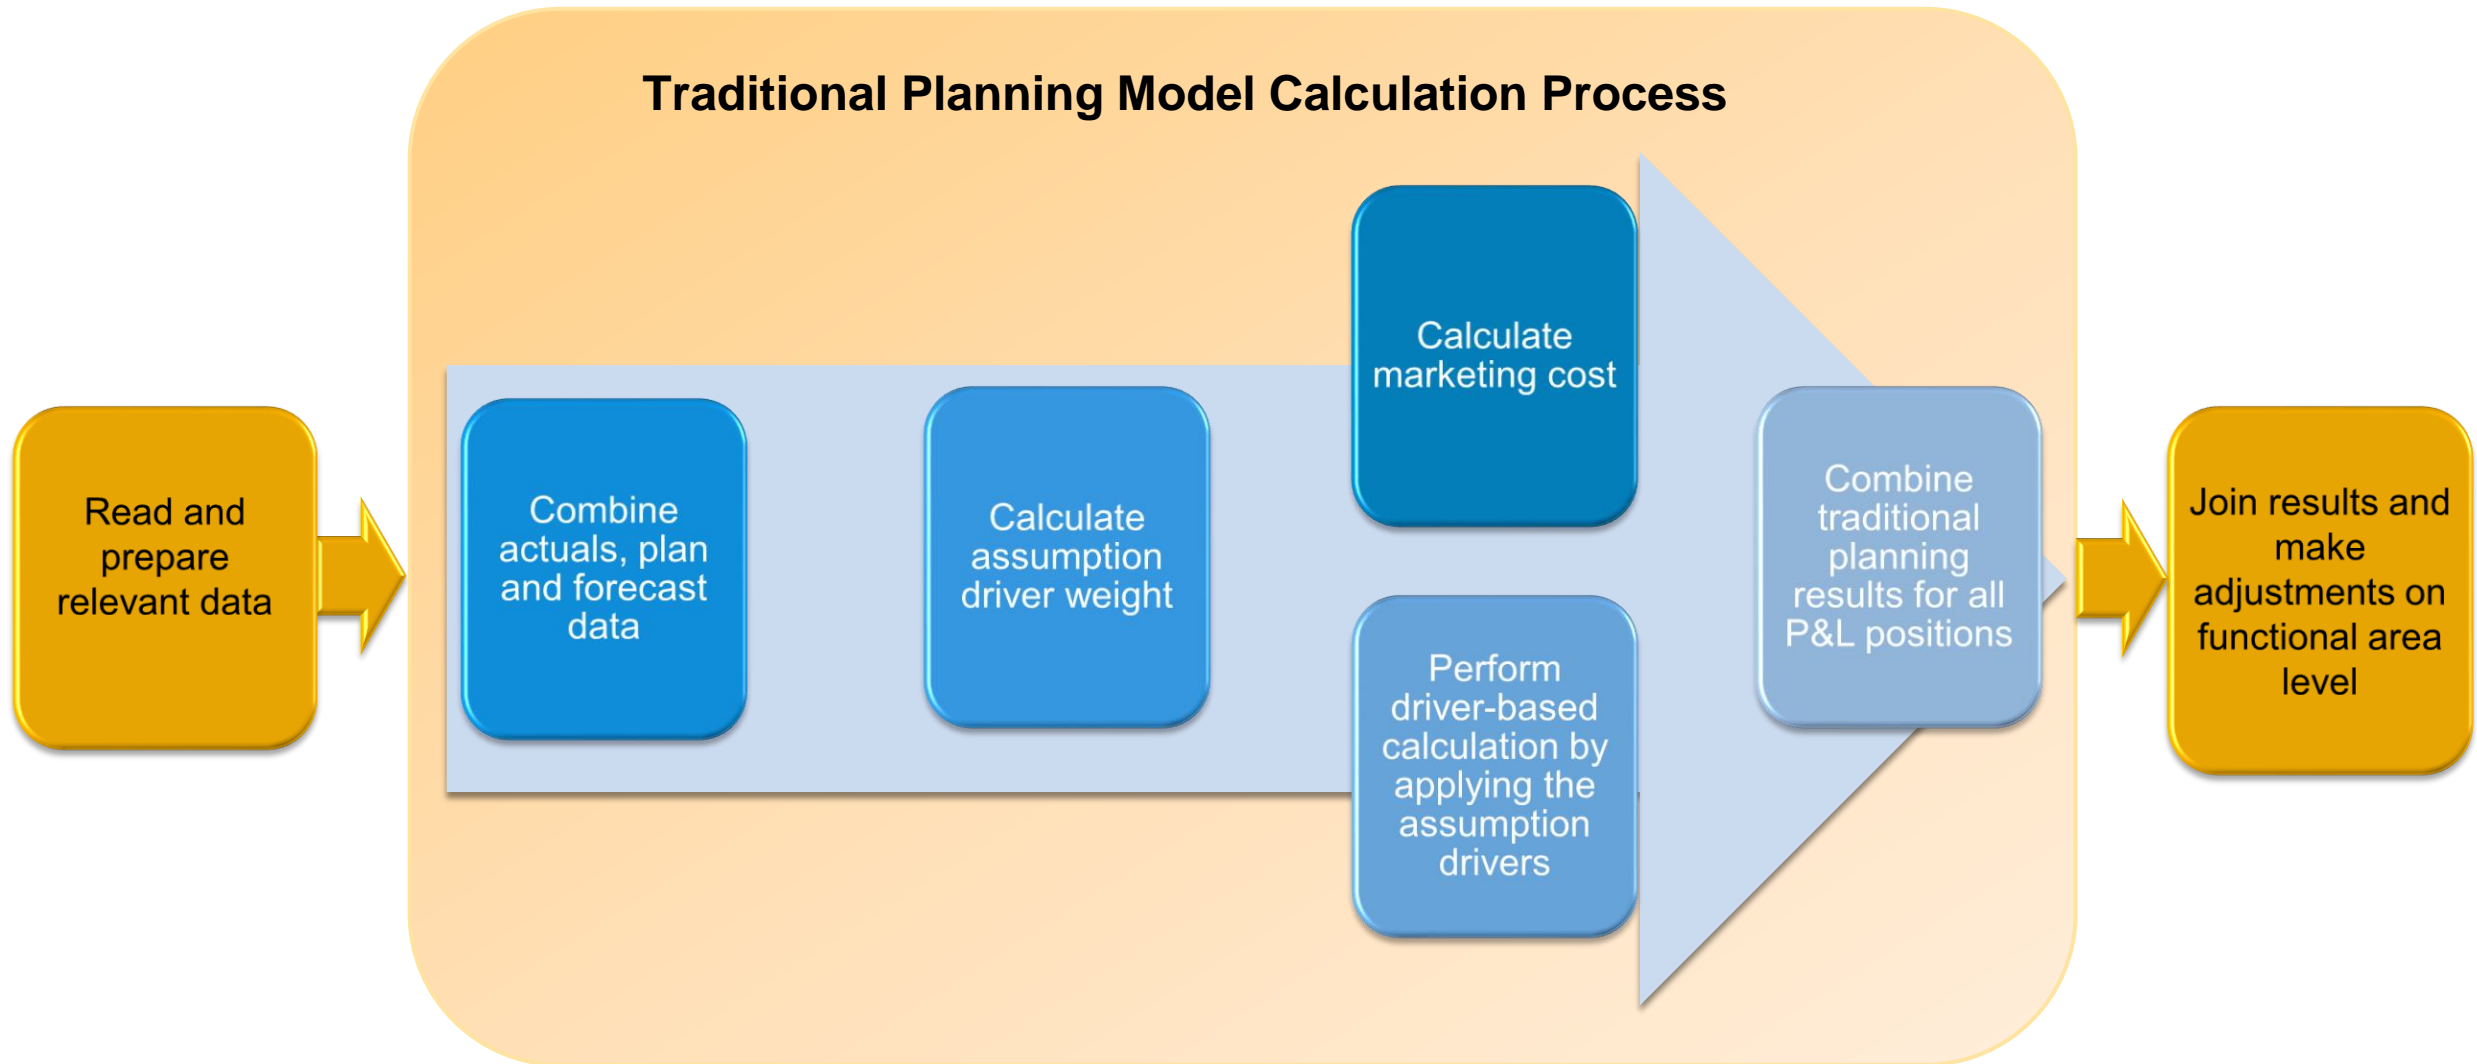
Traditional Planning Model Calculation Process

Read and prepare relevant data

Combine actuals, plan and forecast data

Calculate assumption driver weight

Calculate marketing cost

Perform driver-based calculation by applying the assumption drivers

Combine traditional planning results for all P&L positions

Join results and make adjustments on functional area level